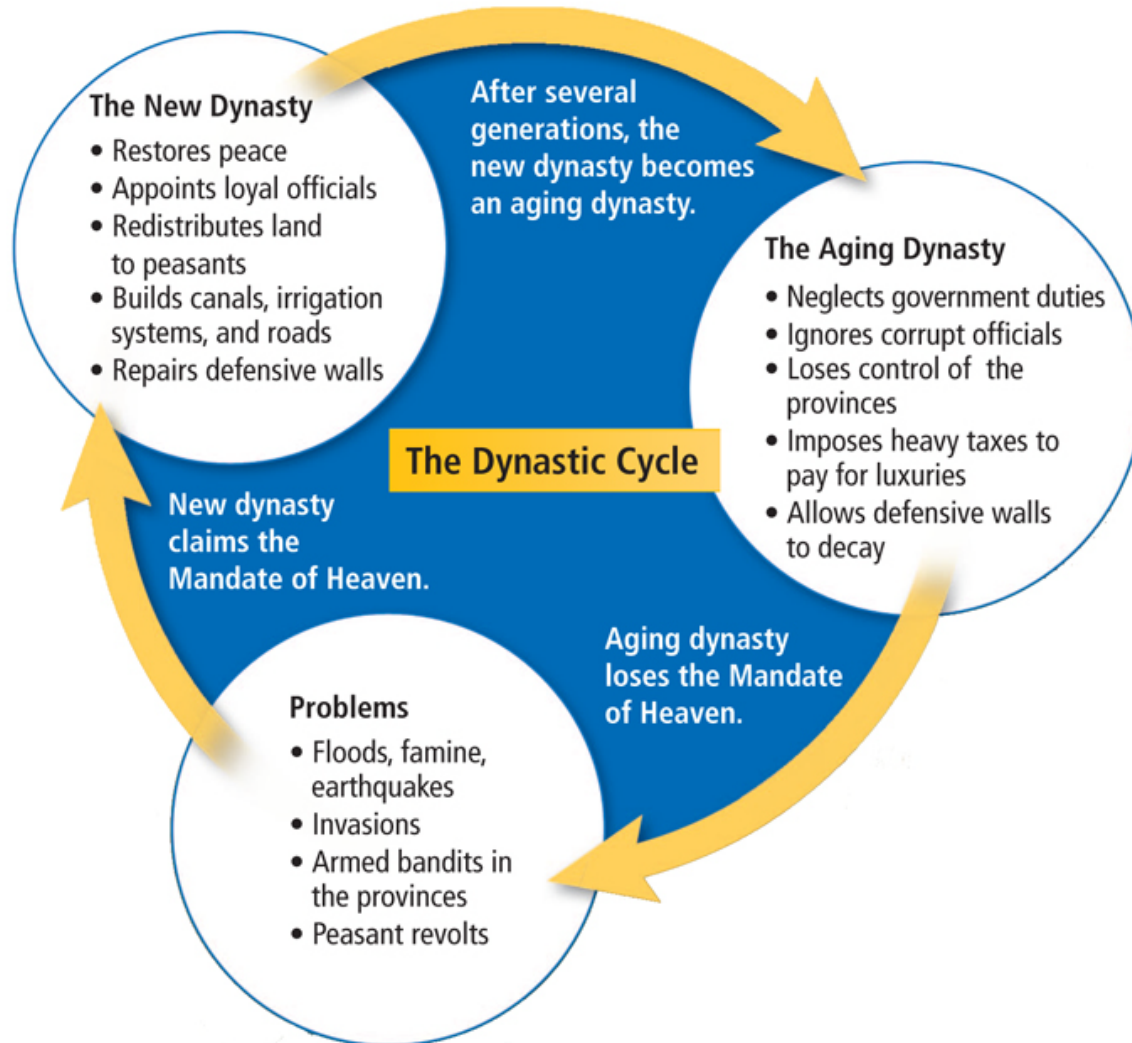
The New Dynasty
• Restores peace
• Appoints loyal officials
• Redistributes land to peasants
• Builds canals, irrigation systems, and roads
• Repairs defensive walls

After several generations, the new dynasty becomes an aging dynasty.

The Aging Dynasty
• Neglects government duties
• Ignores corrupt officials
• Loses control of the provinces
• Imposes heavy taxes to pay for luxuries
• Allows defensive walls to decay

The Dynastic Cycle

Aging dynasty loses the Mandate of Heaven.

Problems
• Floods, famine, earthquakes
• Invasions
• Armed bandits in the provinces
• Peasant revolts

New dynasty claims the Mandate of Heaven.